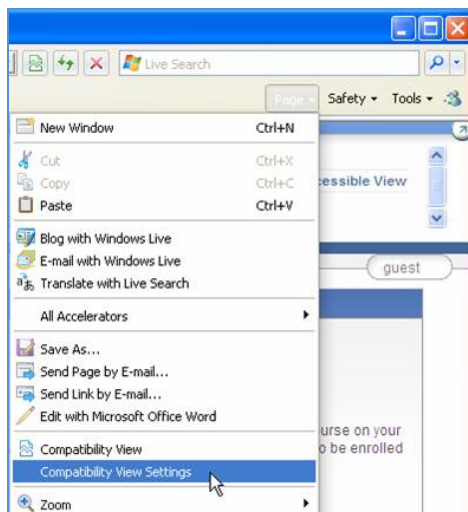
Live Search

Page ▾ Safety ▾ Tools ▾

New Window Ctrl+N

Cut Ctrl+X

Copy Ctrl+C

Paste Ctrl+V

Blog with Windows Live

E-mail with Windows Live

Translate with Live Search

All Accelerators

Save As...

Send Page by E-mail...

Send Link by E-mail...

Edit with Microsoft Office Word

Compatibility View

Compatibility View Settings

Zoom

cessible View

guest

urse on your

o be enrolled